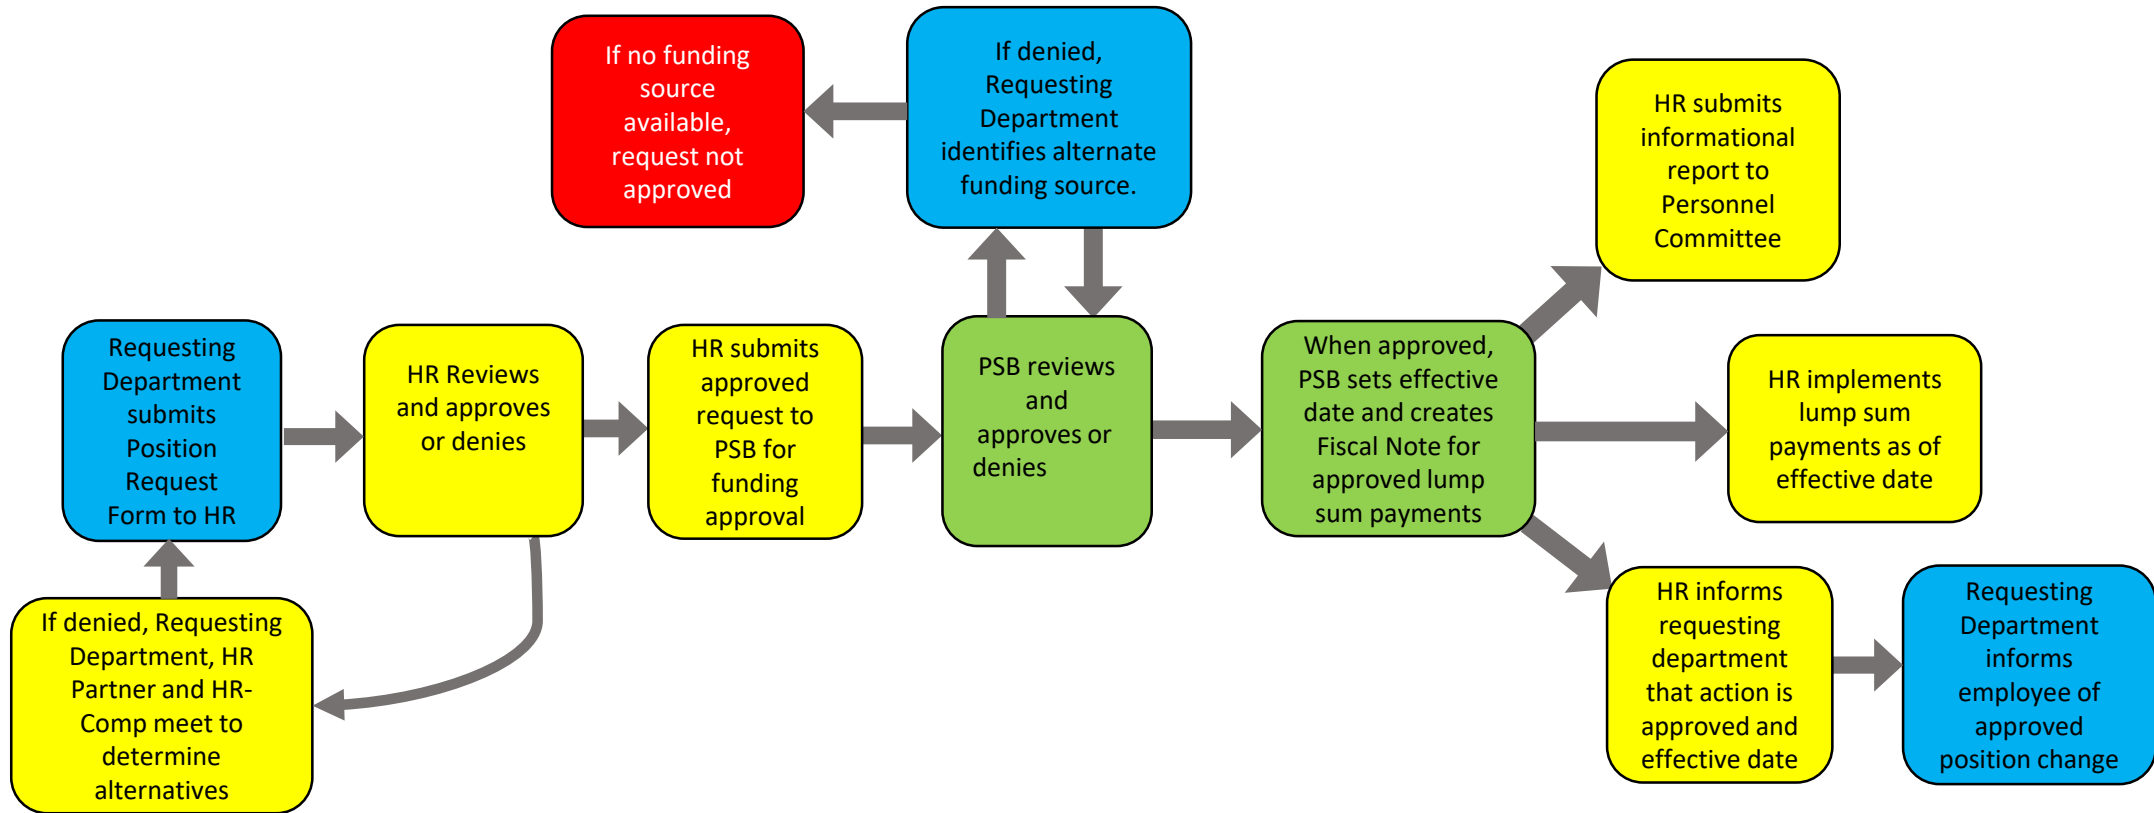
Requesting Department submits Position Request Form to HR

HR Reviews and approves or denies

HR submits approved request to PSB for funding approval

PSB reviews and approves or denies

If denied, Requesting Department identifies alternate funding source.

If no funding source available, request not approved

When approved, PSB sets effective date and creates Fiscal Note for approved lump sum payments

HR submits informational report to Personnel Committee

HR implements lump sum payments as of effective date

HR informs requesting department that action is approved and effective date

Requesting Department informs employee of approved position change

If denied, Requesting Department, HR Partner and HR-Comp meet to determine alternatives